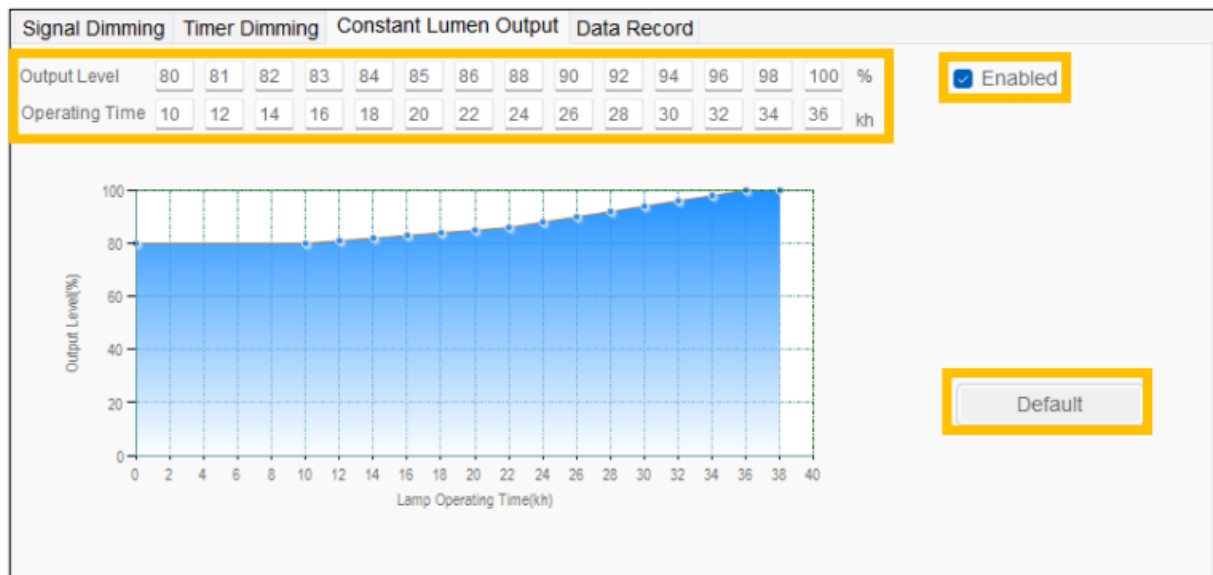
Signal Dimming | Timer Dimming | Constant Lumen Output | Data Record

| Output Level | 80 | 81 | 82 | 83 | 84 | 85 | 86 | 88 | 90 | 92 | 94 | 96 | 98 | 100 | % |
|---|---|---|---|---|---|---|---|---|---|---|---|---|---|---|---|
| Operating Time | 10 | 12 | 14 | 16 | 18 | 20 | 22 | 24 | 26 | 28 | 30 | 32 | 34 | 36 | kh |

Enabled

100
80
60
40
20
0
Output Level(%)

0 2 4 6 8 10 12 14 16 18 20 22 24 26 28 30 32 34 36 38 40
Lamp Operating Time(kh)

Default